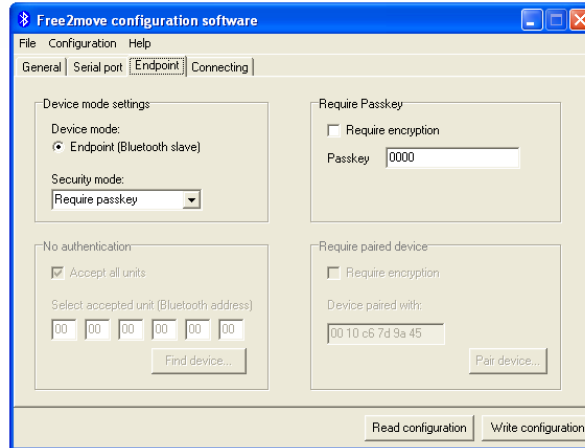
Free2move configuration software

File Configuration Help

General Serial port Endpoint Connecting

Device mode settings
Device mode:
Endpoint (Bluetooth slave)
Security mode:
Require passkey

Require Passkey
Require encryption
Passkey 0000

No authentication
Accept all units
Select accepted unit (Bluetooth address)
00 00 00 00 00 00
Find device...

Require paired device
Require encryption
Device paired with:
00 10 c6 7d 9a 45
Pair device...

Read configuration Write configuration